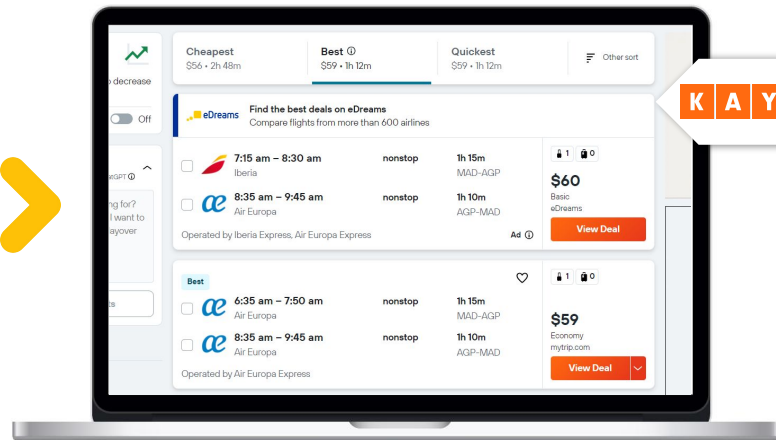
o decrease

Off

MGPT ⓘ

ng for?
I want to
ayover

s

Cheapest
$56 • 2h 48m

Best ⓘ
$59 • 1h 12m

Quickest
$59 • 1h 12m

Other sort

K A Y

eDreams
Find the best deals on eDreams
Compare flights from more than 600 airlines

7:15 am – 8:30 am
Iberia
nonstop
1h 15m
MAD-AGP

8:35 am – 9:45 am
Air Europa
nonstop
1h 10m
AGP-MAD

Operated by Iberia Express, Air Europa Express
Ad ⓘ

1 0
$60
Basic
eDreams
View Deal

Best

6:35 am – 7:50 am
Air Europa
nonstop
1h 15m
MAD-AGP

8:35 am – 9:45 am
Air Europa
nonstop
1h 10m
AGP-MAD

Operated by Air Europa Express

1 0
$59
Economy
mytrip.com
View Deal